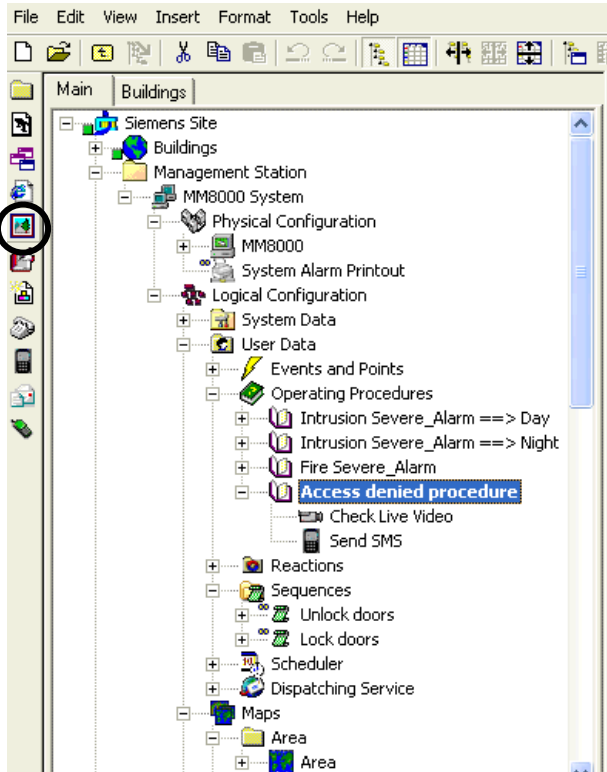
File Edit View Insert Format Tools Help

Main Buildings

Siemens Site
Buildings
Management Station
MM8000 System
Physical Configuration
MM8000
System Alarm Printout
Logical Configuration
System Data
User Data
Events and Points
Operating Procedures
Intrusion Severe_Alarm ==> Day
Intrusion Severe_Alarm ==> Night
Fire Severe_Alarm
Access denied procedure
Check Live Video
Send SMS
Reactions
Sequences
Unlock doors
Lock doors
Scheduler
Dispatching Service
Maps
Area
Area